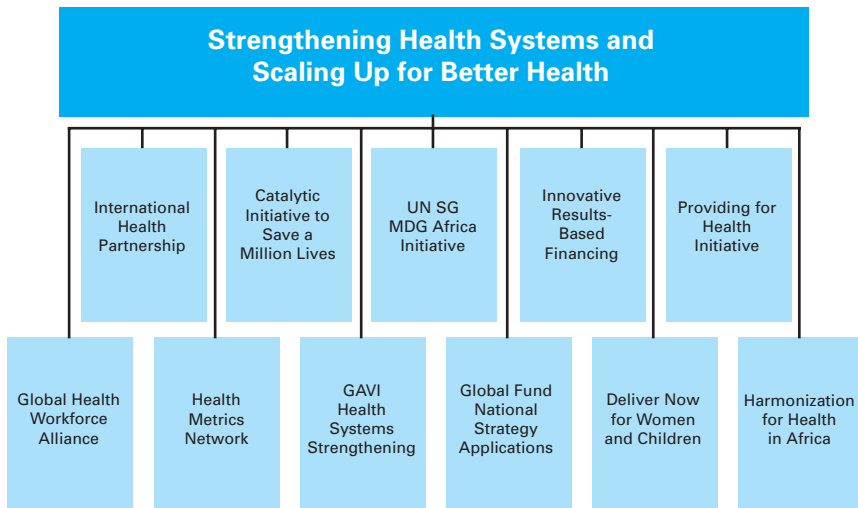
Strengthening Health Systems and Scaling Up for Better Health

International Health Partnership

Catalytic Initiative to Save a Million Lives

UN SG MDG Africa Initiative

Innovative Results-Based Financing

Providing for Health Initiative

Global Health Workforce Alliance

Health Metrics Network

GAVI Health Systems Strengthening

Global Fund National Strategy Applications

Deliver Now for Women and Children

Harmonization for Health in Africa